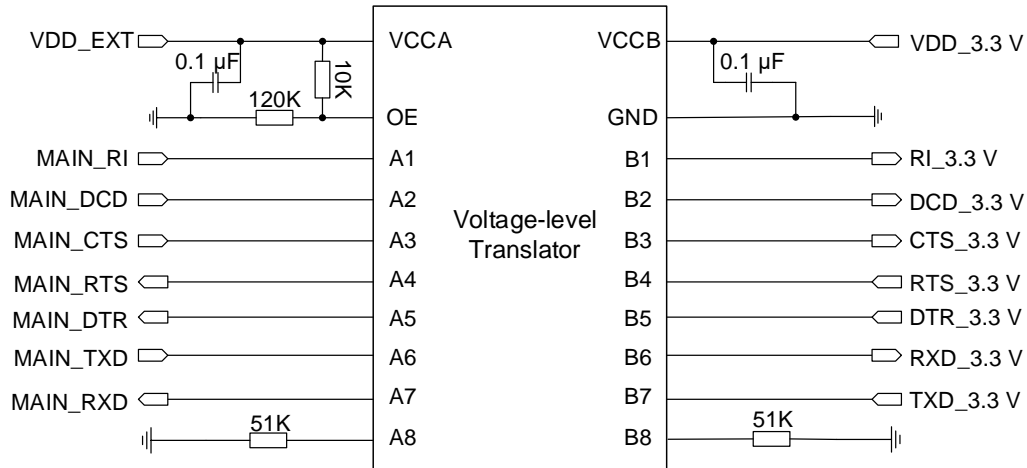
VDD_EXT
0.1 μF
10K
120K
VCCA
OE
VCCB
GND
VDD_3.3 V
0.1 μF
MAIN_RI
A1
B1
RI_3.3 V
MAIN_DCD
A2
B2
DCD_3.3 V
Voltage-level Translator
MAIN_CTS
A3
B3
CTS_3.3 V
MAIN_RTS
A4
B4
RTS_3.3 V
MAIN_DTR
A5
B5
DTR_3.3 V
MAIN_TXD
A6
B6
RXD_3.3 V
MAIN_RXD
A7
B7
TXD_3.3 V
51K
A8
B8
51K